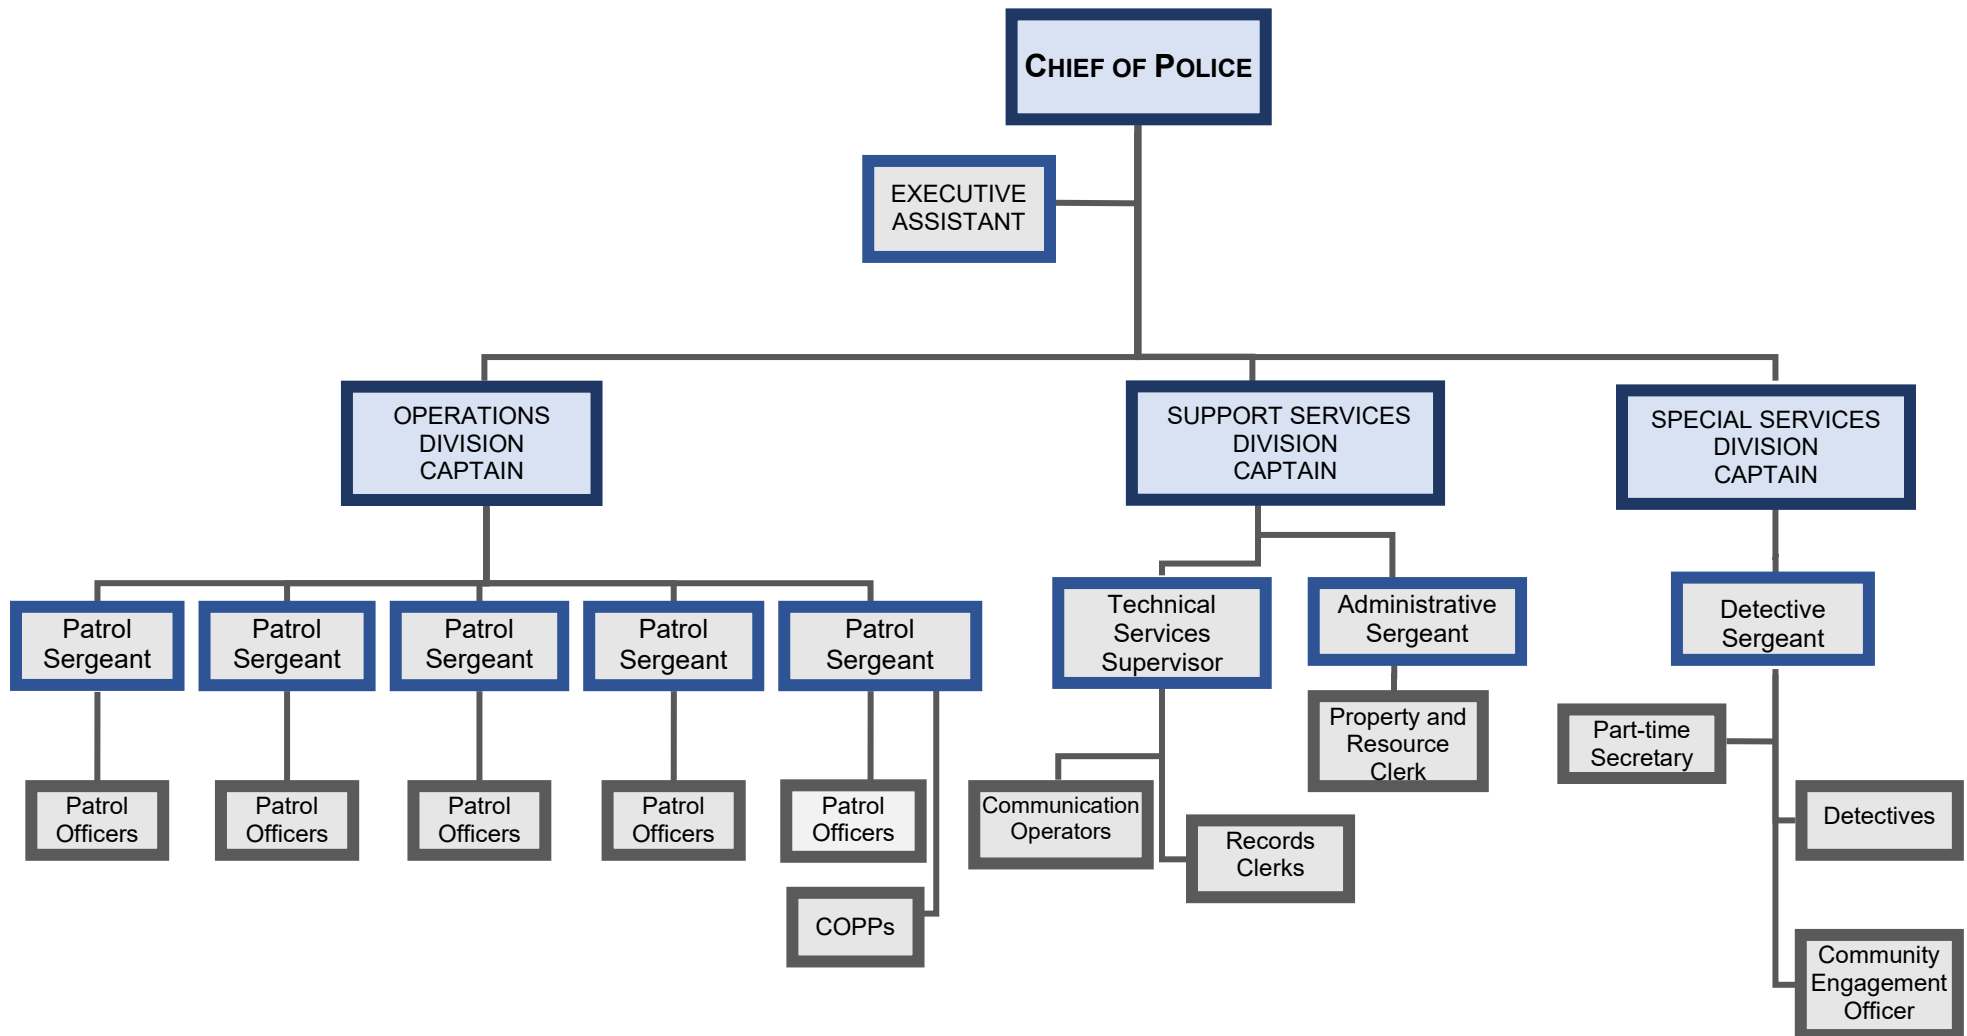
CHIEF OF POLICE

EXECUTIVE ASSISTANT

OPERATIONS DIVISION CAPTAIN

SUPPORT SERVICES DIVISION CAPTAIN

SPECIAL SERVICES DIVISION CAPTAIN

Patrol Sergeant

Patrol Sergeant

Patrol Sergeant

Patrol Sergeant

Patrol Sergeant

Technical Services Supervisor

Administrative Sergeant

Detective Sergeant

Property and Resource Clerk

Part-time Secretary

Patrol Officers

Patrol Officers

Patrol Officers

Patrol Officers

Patrol Officers

Communication Operators

Records Clerks

Detectives

COPPs

Community Engagement Officer